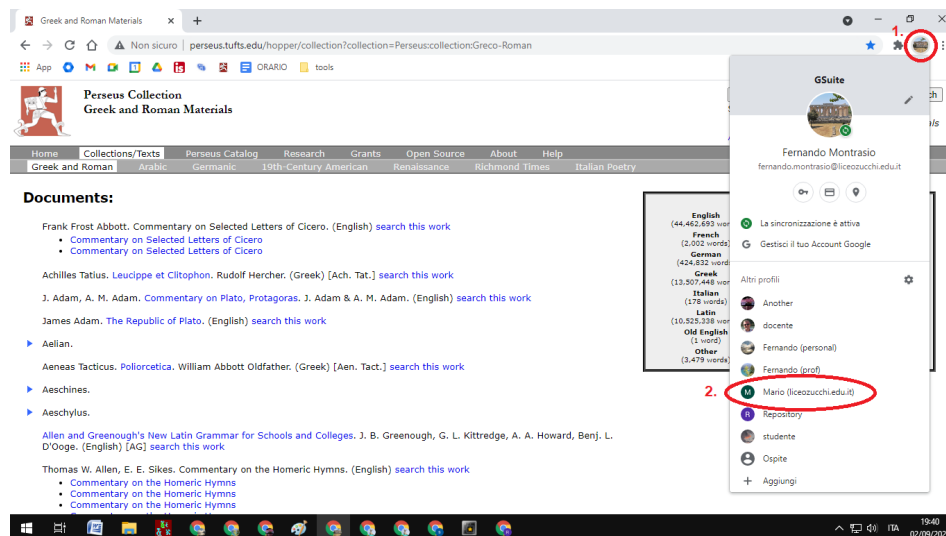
Greek and Roman Materials ×  +

Non sicuro | perseus.tufts.edu/hopper/collection?collection=Perseus:collection:Greco-Roman

App  ORARIO  tools

1.

Perseus Collection
Greek and Roman Materials

Home | Collections/Texts | Perseus Catalog | Research | Grants | Open Source | About | Help
Greek and Roman | Arabic | Germanic | 19th-Century American | Renaissance | Richmond Times | Italian Poetry

Documents:

Frank Frost Abbott. Commentary on Selected Letters of Cicero. (English) search this work
- Commentary on Selected Letters of Cicero
- Commentary on Selected Letters of Cicero

Achilles Tatius. Leucippe et Clitophon. Rudolf Hercher. (Greek) [Ach. Tat.] search this work

J. Adam, A. M. Adam. Commentary on Plato, Protagoras. J. Adam & A. M. Adam. (English) search this work

James Adam. The Republic of Plato. (English) search this work

Aelian.

Aeneas Tacticus. Poliorcetica. William Abbott Oldfather. (Greek) [Aen. Tact.] search this work

Aeschines.

Aeschylus.

Allen and Greenough's New Latin Grammar for Schools and Colleges. J. B. Greenough, G. L. Kittredge, A. A. Howard, Benj. L. D'Ooge. (English) [AG] search this work

Thomas W. Allen, E. E. Sikes. Commentary on the Homeric Hymns. (English) search this work
- Commentary on the Homeric Hymns
- Commentary on the Homeric Hymns
- Commentary on the Homeric Hymns

English (44,462,693 words)
French (2,002 words)
German (424,832 words)
Greek (13,507,448 words)
Italian (178 words)
Latin (10,525,338 words)
Old English (1 word)
Other (3,479 words)

GSuite

Fernando Montrasio
fernando.montrasio@liceozucchi.edu.it

La sincronizzazione è attiva
Gestisci il tuo Account Google

Altri profili
Another
docente
Fernando (personal)
Fernando (prof)
2.
Mario (liceozucchi.edu.it)
Repository
studente
Ospite
Aggiungi

ITA 19:40 02/09/202